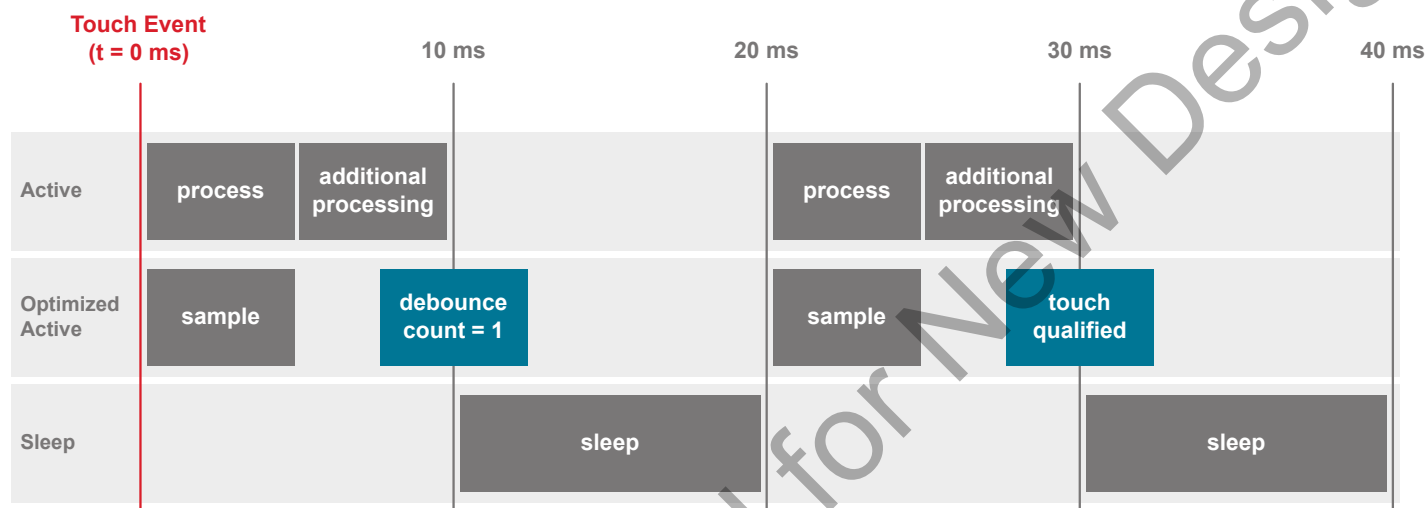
Touch Event
(t = 0 ms)

10 ms

20 ms

30 ms

40 ms

Active

process

additional processing

process

additional processing

Optimized Active

sample

debounce count = 1

sample

touch qualified

Sleep

sleep

sleep

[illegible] for New Desi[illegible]